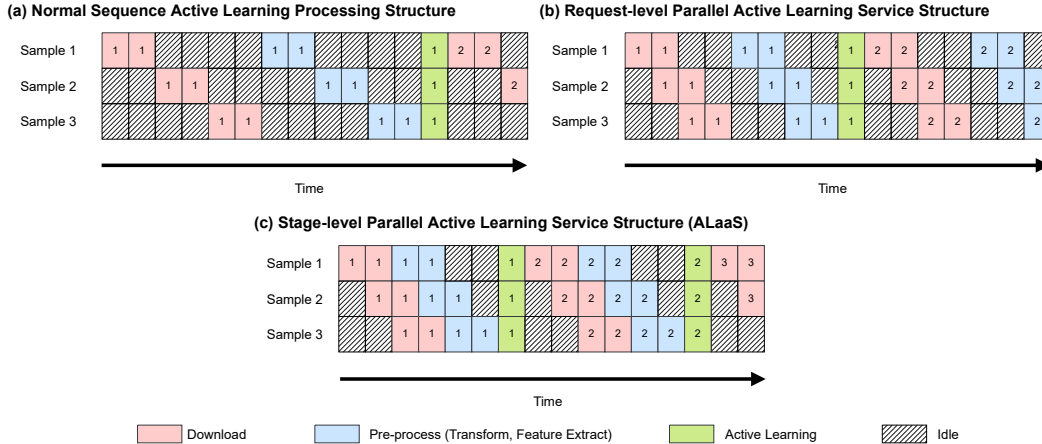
(a) Normal Sequence Active Learning Processing Structure

| Sample 1 | 1 | 1 | | | | | 1 | 1 | | | | | 1 | 2 | 2 | |
|---|---|---|---|---|---|---|---|---|---|---|---|---|---|---|---|---|
| Sample 2 | | | 1 | 1 | | | | | 1 | 1 | | | 1 | | | 2 |
| Sample 3 | | | | | 1 | 1 | | | | | 1 | 1 | 1 | | | |

Time

(b) Request-level Parallel Active Learning Service Structure

| Sample 1 | 1 | 1 | | | 1 | 1 | | | 1 | 2 | 2 | | | 2 | 2 |
|---|---|---|---|---|---|---|---|---|---|---|---|---|---|---|---|
| Sample 2 | | 1 | 1 | | | 1 | 1 | | 1 | | 2 | 2 | | | 2 |
| Sample 3 | | | 1 | 1 | | | 1 | 1 | 1 | | | 2 | 2 | | 2 |

Time

(c) Stage-level Parallel Active Learning Service Structure (ALaaS)

| Sample 1 | 1 | 1 | 1 | 1 | | | 1 | 2 | 2 | 2 | 2 | | | 2 | 3 | 3 |
|---|---|---|---|---|---|---|---|---|---|---|---|---|---|---|---|---|
| Sample 2 | | 1 | 1 | 1 | 1 | | 1 | | 2 | 2 | 2 | 2 | | 2 | | 3 |
| Sample 3 | | | 1 | 1 | 1 | 1 | 1 | | | 2 | 2 | 2 | 2 | 2 | | |

Time

Download
Pre-process (Transform, Feature Extract)
Active Learning
Idle